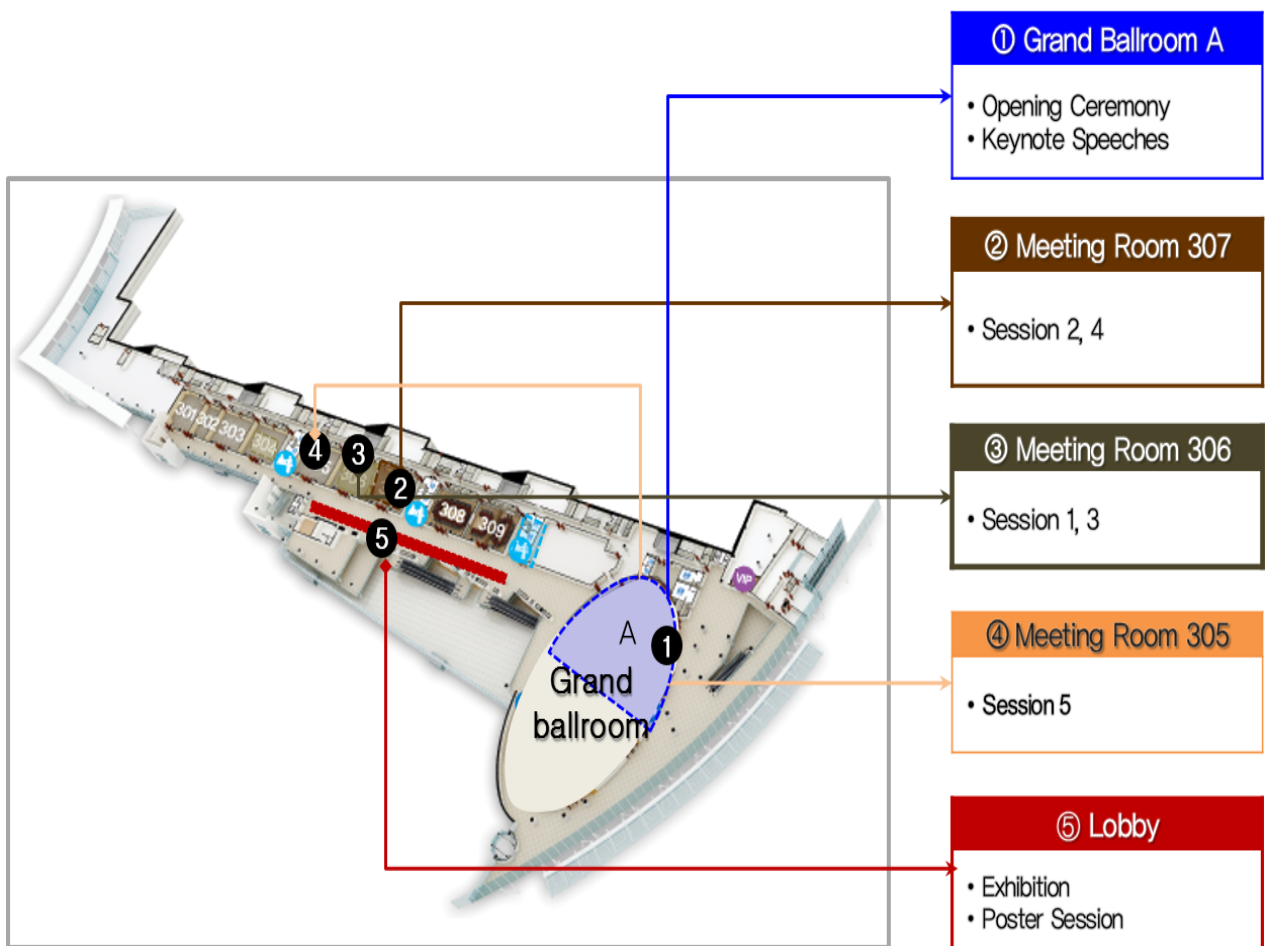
① Grand Ballroom A

• Opening Ceremony
• Keynote Speeches

② Meeting Room 307

• Session 2, 4

③ Meeting Room 306

• Session 1, 3

④ Meeting Room 305

• Session 5

⑤ Lobby

• Exhibition
• Poster Session

301 302 303 304 4 3 2 308 309 5 VIP A 1 Grand ballroom